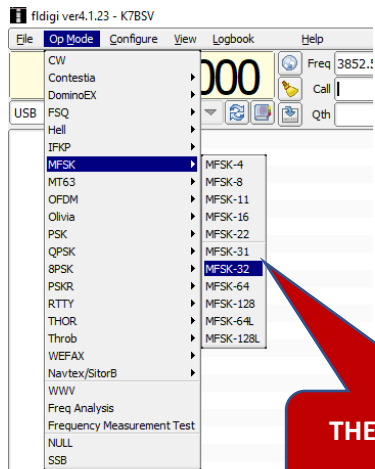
fldigi ver4.1.23 - K7BSV

File Op Mode Configure View Logbook Help

000 Freq 3852.5

Call

USB Qth

CW
Contestia
DominoEX
FSQ
Hell
IFKP
MFSK
MT63
OFDM
Olivia
PSK
QPSK
8PSK
PSKR
RTTY
THOR
Throb
WEFAX
Navtex/SitorB
WWV
Freq Analysis
Frequency Measurement Test
NULL
SSB

MFSK-4
MFSK-8
MFSK-11
MFSK-16
MFSK-22
MFSK-31
MFSK-32
MFSK-64
MFSK-128
MFSK-64L
MFSK-128L

THE